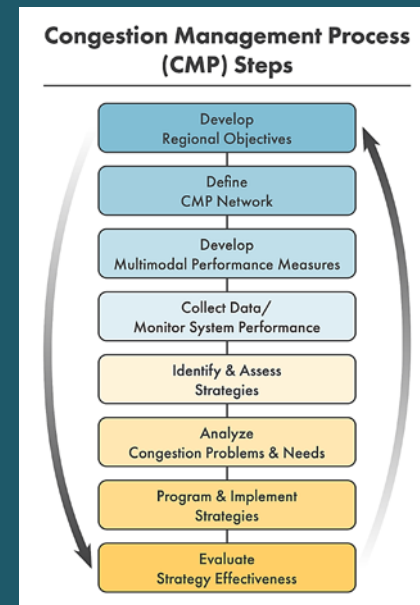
Congestion Management Process (CMP) Steps

Develop Regional Objectives

Define CMP Network

Develop Multimodal Performance Measures

Collect Data/ Monitor System Performance

Identify & Assess Strategies

Analyze Congestion Problems & Needs

Program & Implement Strategies

Evaluate Strategy Effectiveness